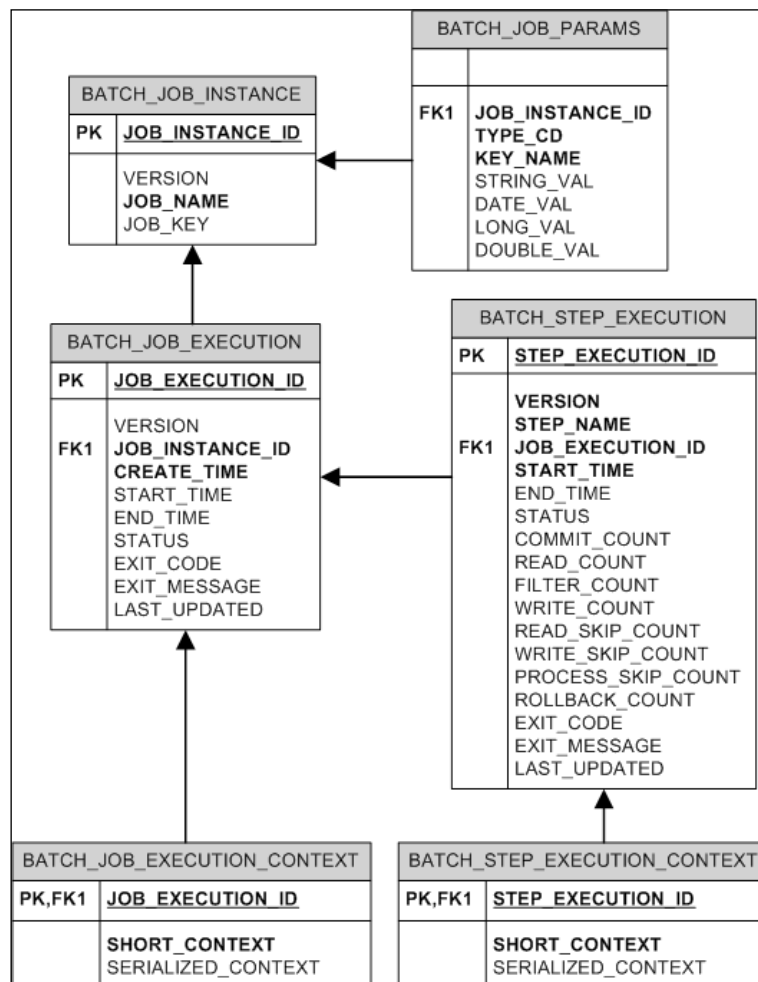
BATCH_JOB_PARAMS

FK1 JOB_INSTANCE_ID
TYPE_CD
KEY_NAME
STRING_VAL
DATE_VAL
LONG_VAL
DOUBLE_VAL

BATCH_JOB_INSTANCE

PK JOB_INSTANCE_ID

VERSION
JOB_NAME
JOB_KEY

BATCH_JOB_EXECUTION

PK JOB_EXECUTION_ID

VERSION
FK1 JOB_INSTANCE_ID
CREATE_TIME
START_TIME
END_TIME
STATUS
EXIT_CODE
EXIT_MESSAGE
LAST_UPDATED

BATCH_STEP_EXECUTION

PK STEP_EXECUTION_ID

VERSION
STEP_NAME
FK1 JOB_EXECUTION_ID
START_TIME
END_TIME
STATUS
COMMIT_COUNT
READ_COUNT
FILTER_COUNT
WRITE_COUNT
READ_SKIP_COUNT
WRITE_SKIP_COUNT
PROCESS_SKIP_COUNT
ROLLBACK_COUNT
EXIT_CODE
EXIT_MESSAGE
LAST_UPDATED

BATCH_JOB_EXECUTION_CONTEXT

PK,FK1 JOB_EXECUTION_ID

SHORT_CONTEXT
SERIALIZED_CONTEXT

BATCH_STEP_EXECUTION_CONTEXT

PK,FK1 STEP_EXECUTION_ID

SHORT_CONTEXT
SERIALIZED_CONTEXT